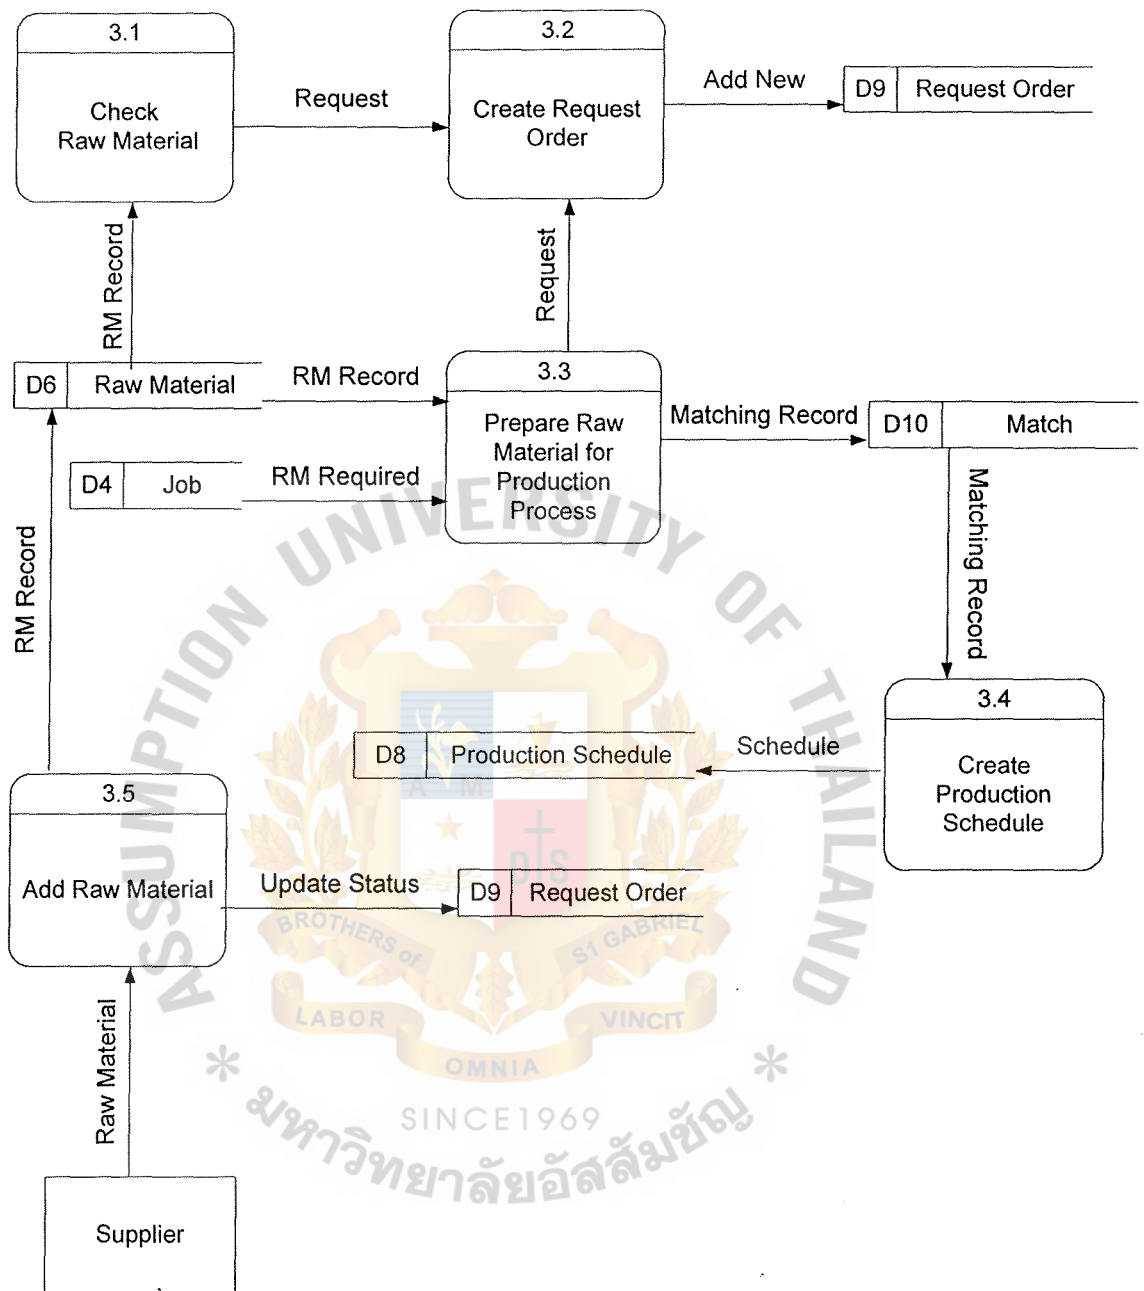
3.1
Check Raw Material

Request

3.2
Create Request Order

Add New

D9 Request Order

RM Record

Request

D6 Raw Material

RM Record

3.3
Prepare Raw Material for Production Process

Matching Record

D10 Match

D4 Job

RM Required

RM Record

Matching Record

3.4
Create Production Schedule

D8 Production Schedule

Schedule

3.5
Add Raw Material

Update Status

D9 Request Order

Raw Material

Supplier

ASSUMPTION UNIVERSITY OF THAILAND
BROTHERS of ST GABRIEL
LABOR OMNIA VINCIT
* SINCE1969 *
มหาวิทยาลัยอัสสัมชัญ